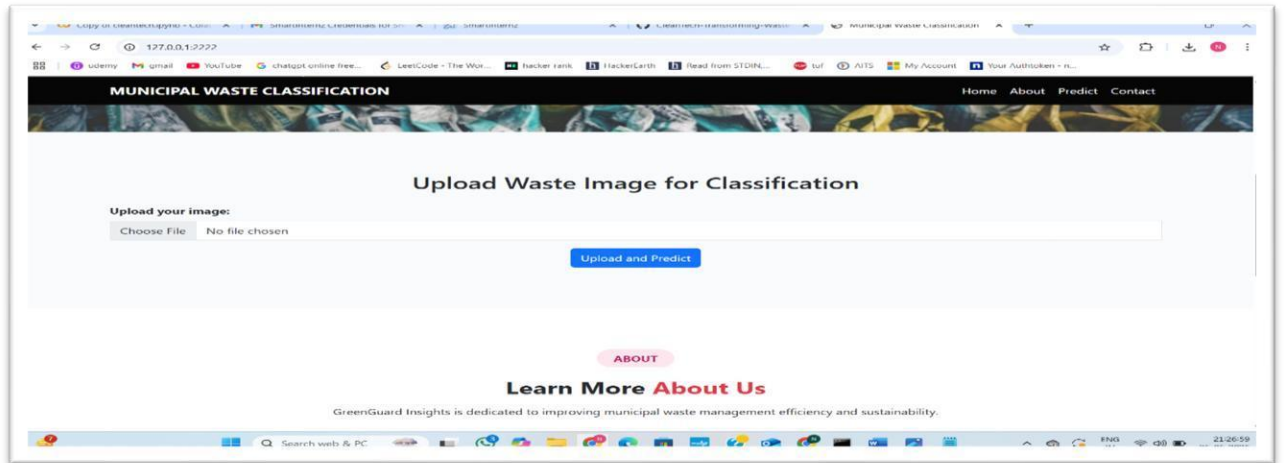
Copy of cleantech.ipynb - Colab | SmartInternz Credentials for Sm | SmartInternz | Cleantech-Transforming-Waste | Municipal Waste Classification

127.0.0.1:2222

udemy | gmail | YouTube | chatgpt online free... | LeetCode - The Wor... | hacker rank | HackerEarth | Read from STDIN,... | tuf | AITS | My Account | Your Authtoken - n...

MUNICIPAL WASTE CLASSIFICATION

Home About Predict Contact

Upload Waste Image for Classification

Upload your image:

Choose File No file chosen

Upload and Predict

ABOUT

Learn More About Us

GreenGuard Insights is dedicated to improving municipal waste management efficiency and sustainability.

Search web & PC

ENG

21:26:59